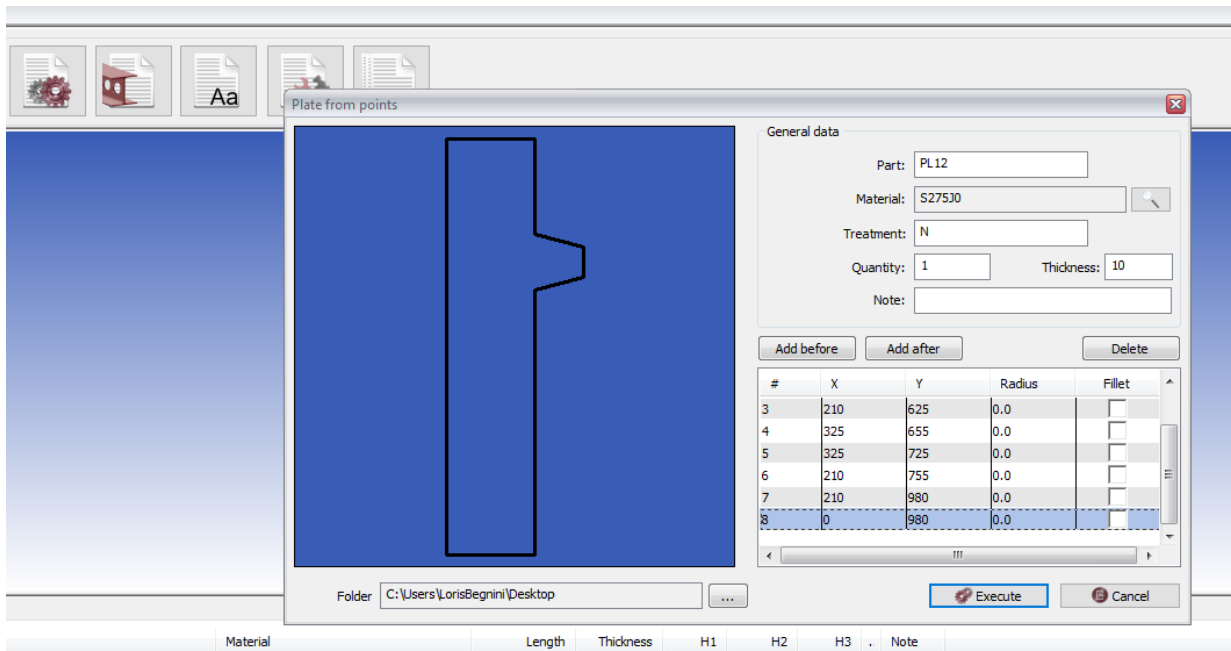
Aa

Plate from points

General data

Part: PL12

Material: S275J0

Treatment: N

Quantity: 1

Thickness: 10

Note:

Add before

Add after

Delete

| # | X | Y | Radius | Fillet |
|---|---|---|---|---|
| 3 | 210 | 625 | 0.0 | |
| 4 | 325 | 655 | 0.0 | |
| 5 | 325 | 725 | 0.0 | |
| 6 | 210 | 755 | 0.0 | |
| 7 | 210 | 980 | 0.0 | |
| 8 | 0 | 980 | 0.0 | |

Folder C:\Users\LorisBegnini\Desktop ...

Execute

Cancel

Material Length Thickness H1 H2 H3 . Note